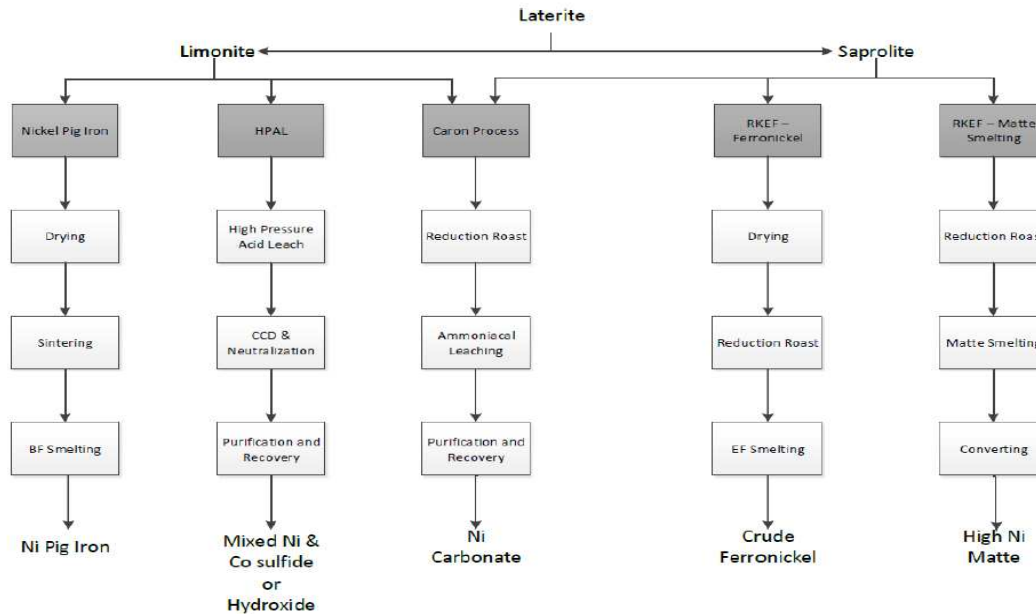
Laterite

Limonite

Saprolite

Nickel Pig Iron

Drying

Sintering

BF Smelting

Ni Pig Iron

HPAL

High Pressure Acid Leach

CCD & Neutralization

Purification and Recovery

Mixed Ni & Co sulfide or Hydroxide

Caron Process

Reduction Roast

Ammoniacal Leaching

Purification and Recovery

Ni Carbonate

RKEF – Ferronickel

Drying

Reduction Roast

EF Smelting

Crude Ferronickel

RKEF – Matte Smelting

Reduction Roas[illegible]

Matte Smelting

Converting

High Ni Matte